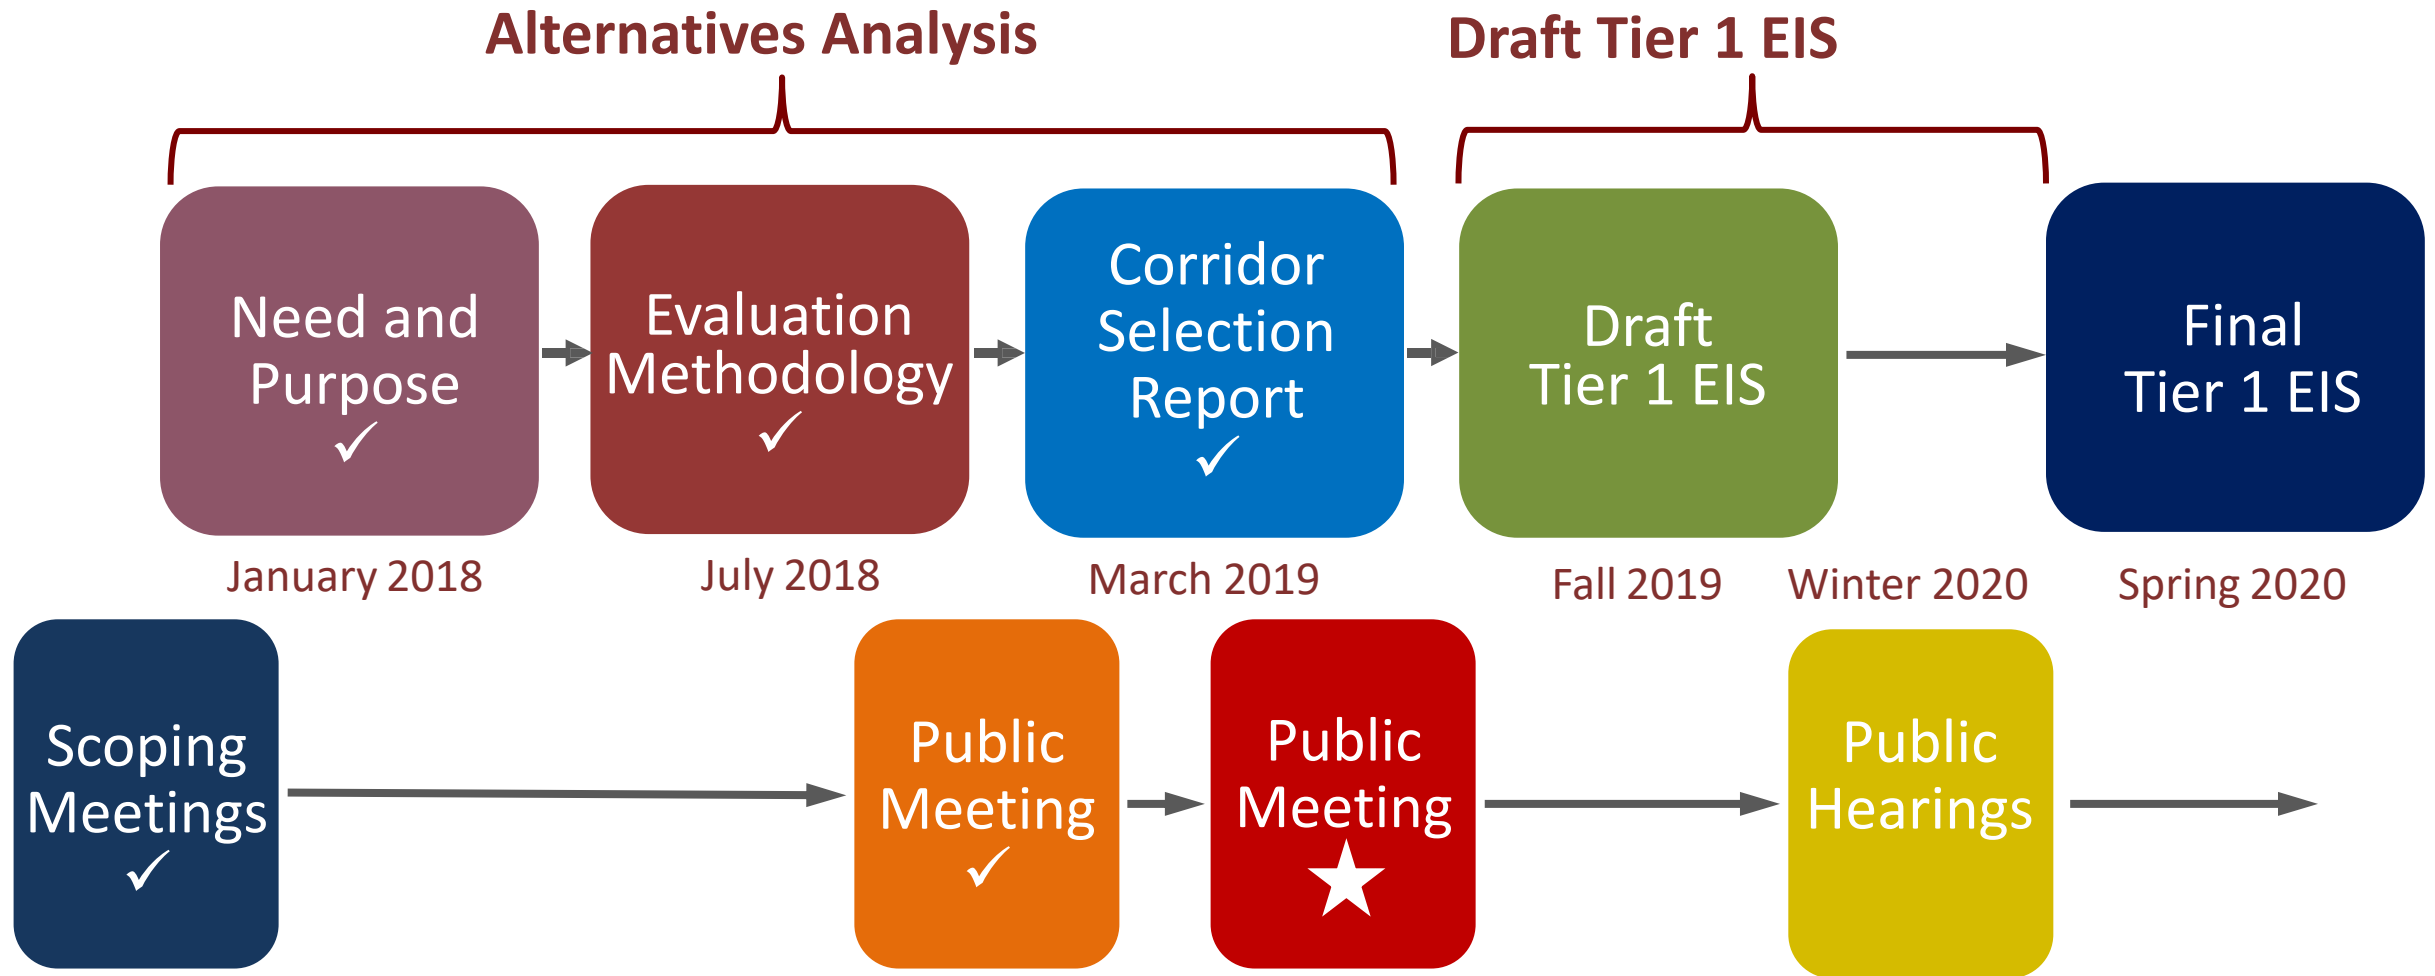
Alternatives Analysis

Draft Tier 1 EIS

Need and Purpose ✓

Evaluation Methodology ✓

Corridor Selection Report ✓

Draft Tier 1 EIS

Final Tier 1 EIS

January 2018

July 2018

March 2019

Fall 2019

Winter 2020

Spring 2020

Scoping Meetings ✓

Public Meeting ✓

Public Meeting ★

Public Hearings